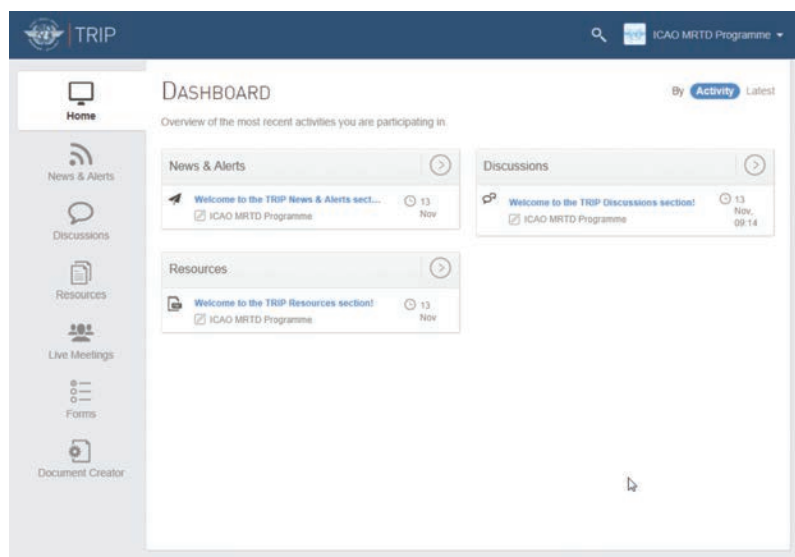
TRIP

ICAO MRTD Programme

Home

News & Alerts

Discussions

Resources

Live Meetings

Forms

Document Creator

DASHBOARD

By Activity Latest

Overview of the most recent activities you are participating in

News & Alerts

Welcome to the TRIP News & Alerts sect...
ICAO MRTD Programme
13 Nov

Discussions

Welcome to the TRIP Discussions section!
ICAO MRTD Programme
13 Nov, 09:14

Resources

Welcome to the TRIP Resources section!
ICAO MRTD Programme
13 Nov